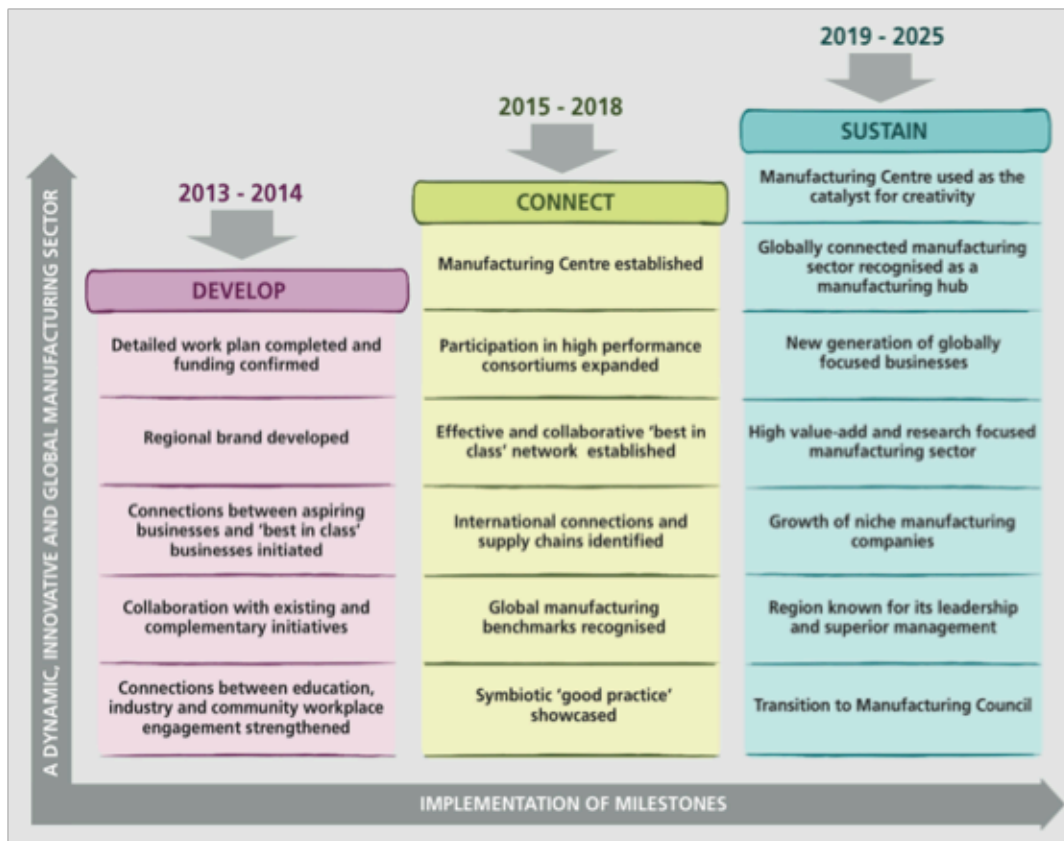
A DYNAMIC, INNOVATIVE AND GLOBAL MANUFACTURING SECTOR

2013 - 2014

DEVELOP

Detailed work plan completed and funding confirmed

Regional brand developed

Connections between aspiring businesses and 'best in class' businesses initiated

Collaboration with existing and complementary initiatives

Connections between education, industry and community workplace engagement strengthened

2015 - 2018

CONNECT

Manufacturing Centre established

Participation in high performance consortiums expanded

Effective and collaborative 'best in class' network established

International connections and supply chains identified

Global manufacturing benchmarks recognised

Symbiotic 'good practice' showcased

2019 - 2025

SUSTAIN

Manufacturing Centre used as the catalyst for creativity

Globally connected manufacturing sector recognised as a manufacturing hub

New generation of globally focused businesses

High value-add and research focused manufacturing sector

Growth of niche manufacturing companies

Region known for its leadership and superior management

Transition to Manufacturing Council

IMPLEMENTATION OF MILESTONES